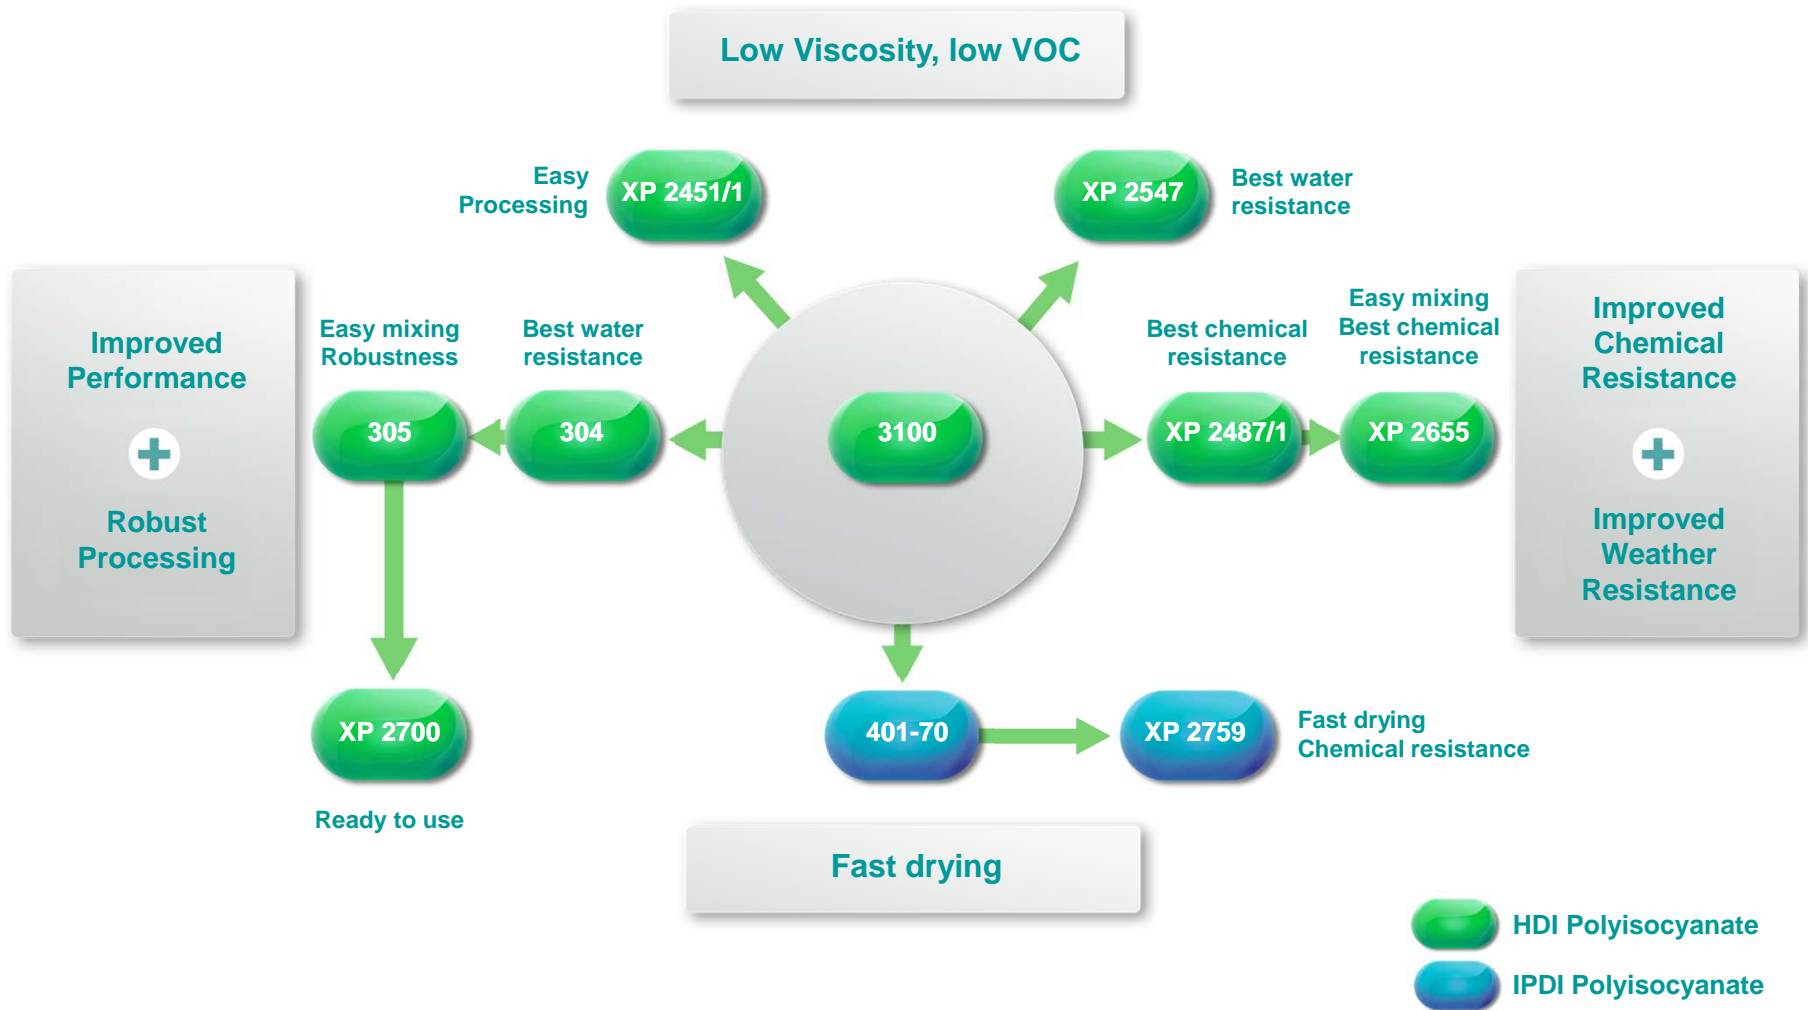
Low Viscosity, low VOC

Easy Processing

XP 2451/1

XP 2547

Best water resistance

Improved Performance

Robust Processing

Easy mixing Robustness

Best water resistance

305

304

3100

Best chemical resistance

Easy mixing Best chemical resistance

XP 2487/1

XP 2655

Improved Chemical Resistance

Improved Weather Resistance

XP 2700

Ready to use

401-70

XP 2759

Fast drying Chemical resistance

Fast drying

HDI Polyisocyanate

IPDI Polyisocyanate